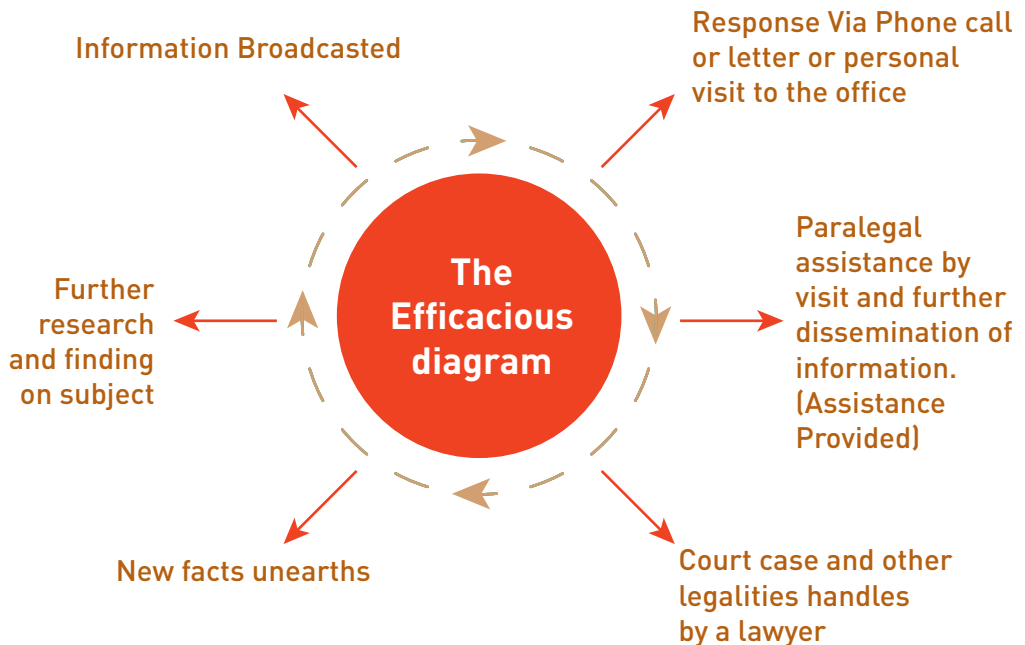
The Efficacious diagram

Information Broadcasted

Response Via Phone call or letter or personal visit to the office

Paralegal assistance by visit and further dissemination of information. (Assistance Provided)

Court case and other legalities handles by a lawyer

New facts unearths

Further research and finding on subject